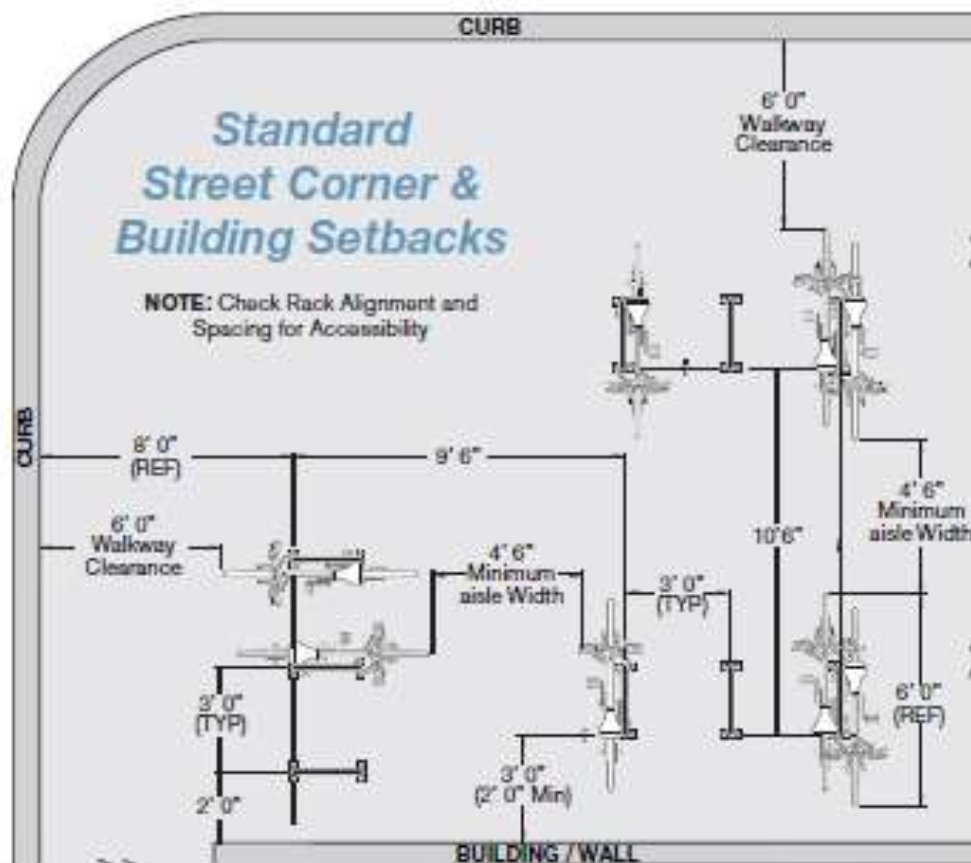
CURB

Standard Street Corner & Building Setbacks

NOTE: Check Rack Alignment and Spacing for Accessibility

6' 0" Walkway Clearance

CURB

8' 0" (REF)

9' 6"

6' 0" Walkway Clearance

4' 6" Minimum aisle Width

3' 0" (TYP)

10' 6"

4' 6" Minimum aisle Width

3' 0" (TYP)

6' 0" (REF)

3' 0" (2' 0" Min)

2' 0"

BUILDING / WALL